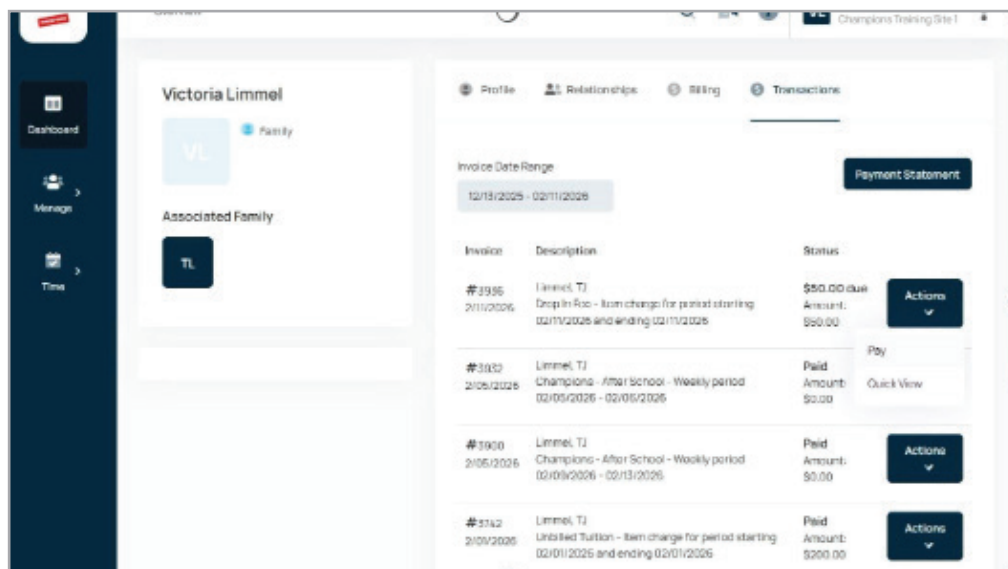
VL Champions Training Site 1

Dashboard

Manage

Time

Victoria Limmel

VL

Family

Associated Family

TL

Profile Relationships Billing Transactions

Invoice Date Range

12/13/2025 - 02/11/2026

Payment Statement

| Invoice | Description | Status | |
|---|---|---|---|
| #3996 2/11/2026 | Limmel, TJ Drop In Fee - Item charge for period starting 02/11/2026 and ending 02/11/2026 | $50.00 due Amount: $50.00 | Actions |
| #3932 2/05/2026 | Limmel, TJ Champions - After School - Weekly period 02/05/2026 - 02/06/2026 | Paid Amount: $0.00 | Pay Quick View |
| #3900 2/05/2026 | Limmel, TJ Champions - After School - Weekly period 02/09/2026 - 02/13/2026 | Paid Amount: $0.00 | Actions |
| #3742 2/01/2026 | Limmel, TJ Unbilled Tuition - Item charge for period starting 02/01/2026 and ending 02/01/2026 | Paid Amount: $200.00 | Actions |